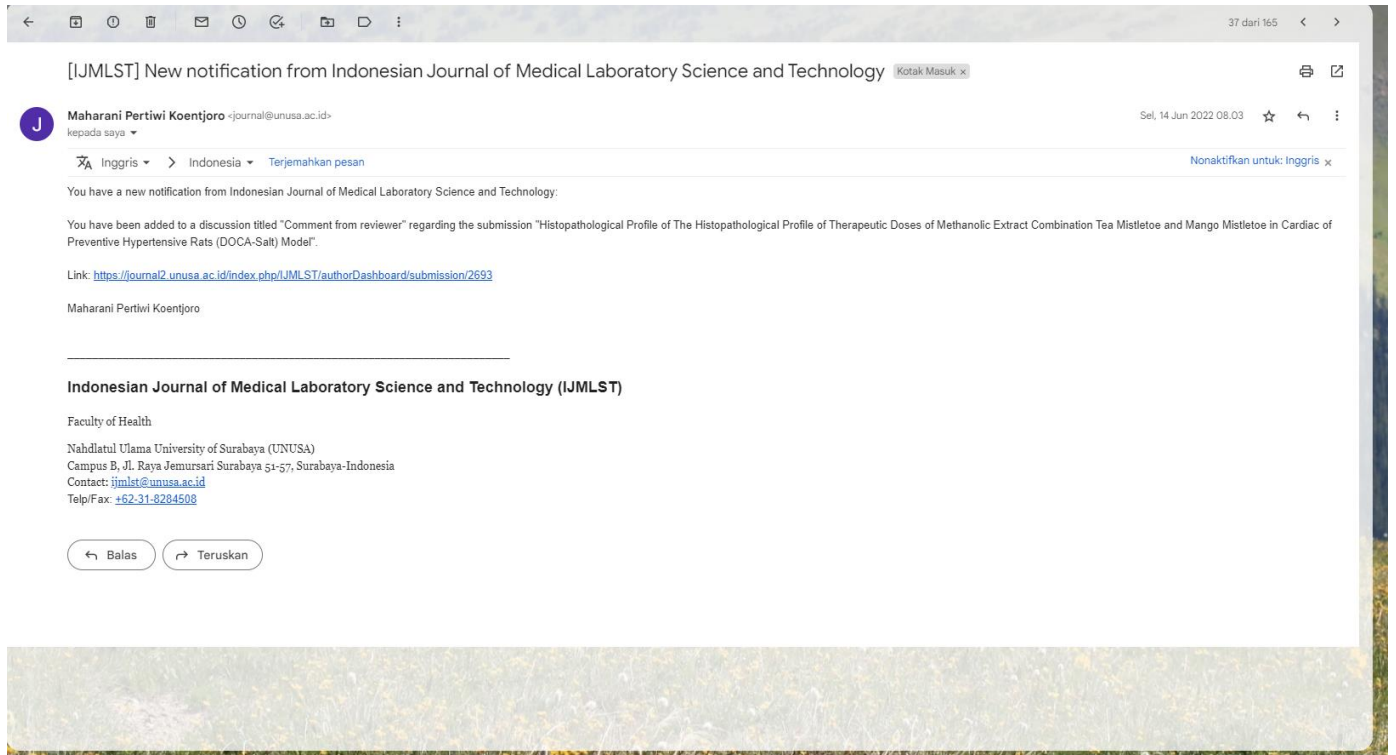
37 dari 165

[IJMLST] New notification from Indonesian Journal of Medical Laboratory Science and Technology Kotak Masuk ×

J

Maharani Pertiwi Koentjoro <journal@unusa.ac.id>
kepada saya

Sel, 14 Jun 2022 08.03

Inggris > Indonesia Terjemahkan pesan

Nonaktifkan untuk: Inggris ×

You have a new notification from Indonesian Journal of Medical Laboratory Science and Technology:

You have been added to a discussion titled "Comment from reviewer" regarding the submission "Histopathological Profile of The Histopathological Profile of Therapeutic Doses of Methanolic Extract Combination Tea Mistletoe and Mango Mistletoe in Cardiac of Preventive Hypertensive Rats (DOCA-Salt) Model".

Link: https://journal2.unusa.ac.id/index.php/IJMLST/authorDashboard/submission/2693

Maharani Pertiwi Koentjoro

________________________________________________________________________

Indonesian Journal of Medical Laboratory Science and Technology (IJMLST)

Faculty of Health

Nahdlatul Ulama University of Surabaya (UNUSA)
Campus B, Jl. Raya Jemursari Surabaya 51-57, Surabaya-Indonesia
Contact: ijmlst@unusa.ac.id
Telp/Fax: +62-31-8284508

Balas

Teruskan